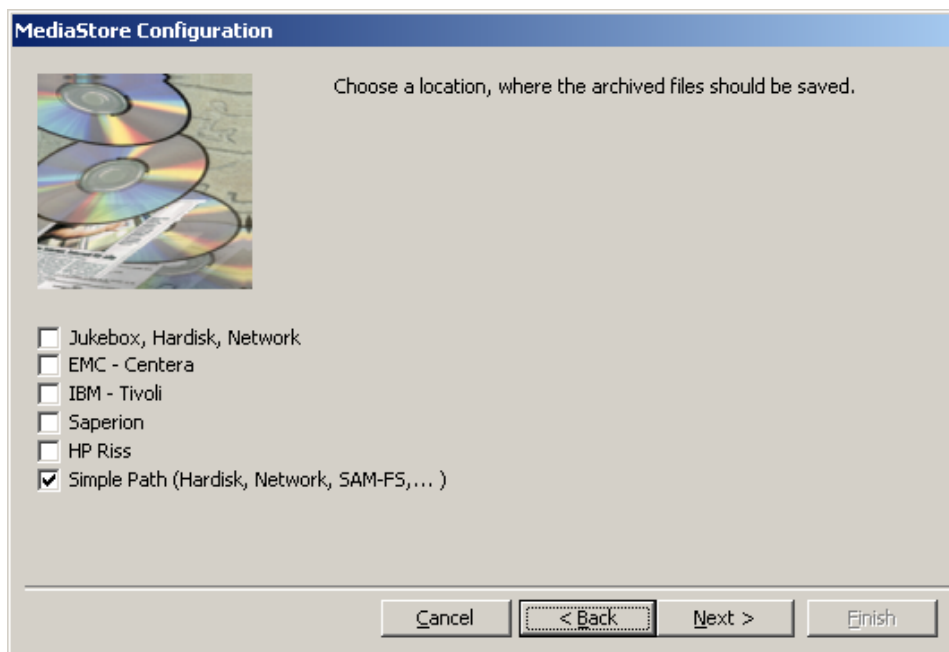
MediaStore Configuration

Choose a location, where the archived files should be saved.

☐ Jukebox, Hardisk, Network
☐ EMC - Centera
☐ IBM - Tivoli
☐ Saperion
☐ HP Riss
☑ Simple Path (Hardisk, Network, SAM-FS,... )

Cancel | < Back | Next > | Finish